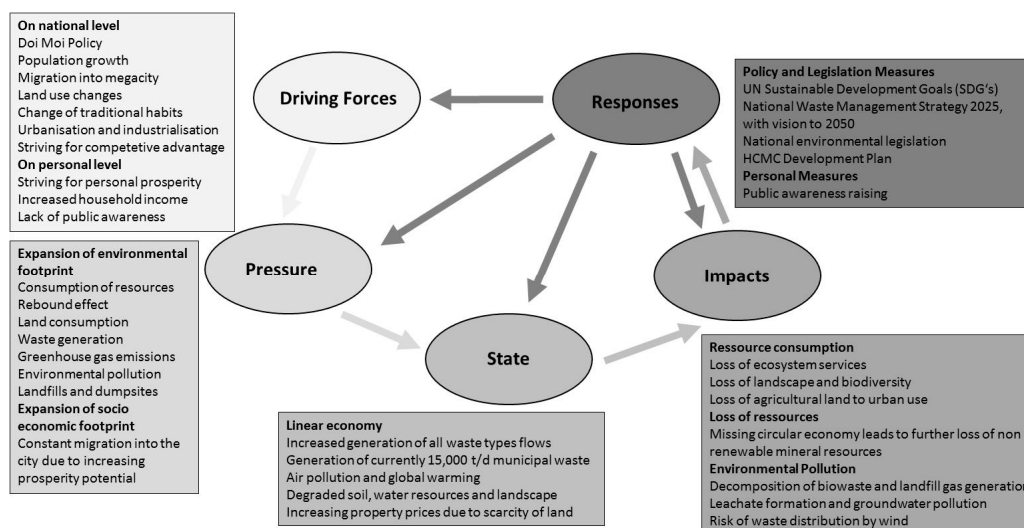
On national level
Doi Moi Policy
Population growth
Migration into megacity
Land use changes
Change of traditional habits
Urbanisation and industrialisation
Striving for competetive advantage
On personal level
Striving for personal prosperity
Increased household income
Lack of public awareness

Driving Forces

Responses

Policy and Legislation Measures
UN Sustainable Development Goals (SDG's)
National Waste Management Strategy 2025, with vision to 2050
National environmental legislation
HCMC Development Plan
Personal Measures
Public awareness raising

Pressure

Impacts

State

Expansion of environmental footprint
Consumption of resources
Rebound effect
Land consumption
Waste generation
Greenhouse gas emissions
Environmental pollution
Landfills and dumpsites
Expansion of socio economic footprint
Constant migration into the city due to increasing prosperity potential

Linear economy
Increased generation of all waste types flows
Generation of currently 15,000 t/d municipal waste
Air pollution and global warming
Degraded soil, water resources and landscape
Increasing property prices due to scarcity of land

Ressource consumption
Loss of ecosystem services
Loss of landscape and biodiversity
Loss of agricultural land to urban use
Loss of ressources
Missing circular economy leads to further loss of non renewable mineral resources
Environmental Pollution
Decomposition of biowaste and landfill gas generation
Leachate formation and groundwater pollution
Risk of waste distribution by wind